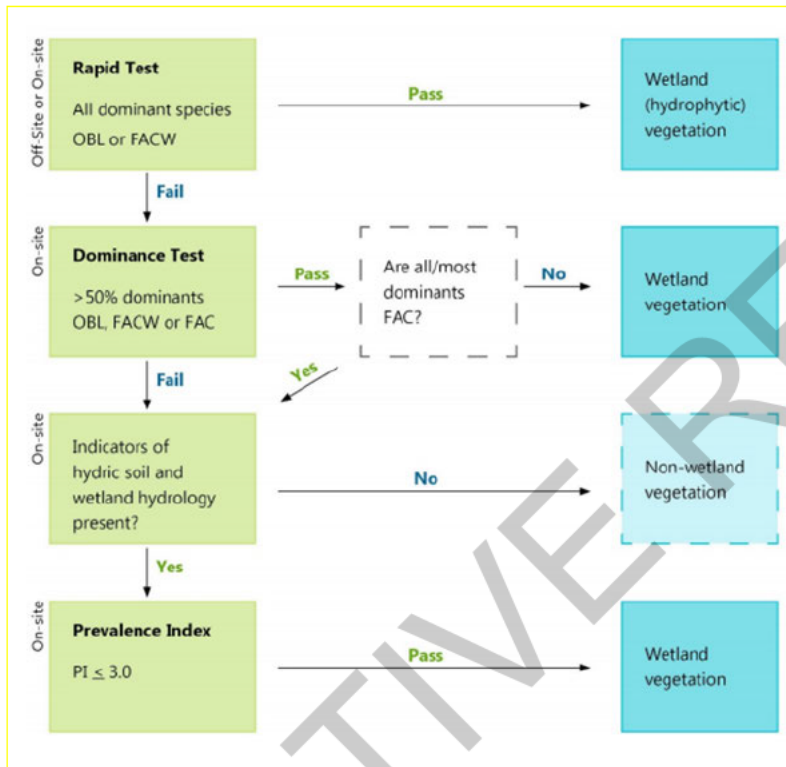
Off-Site or On-site

Rapid Test

All dominant species OBL or FACW

Pass

Wetland (hydrophytic) vegetation

Fail

On-site

Dominance Test

>50% dominants OBL, FACW or FAC

Pass

Are all/most dominants FAC?

No

Wetland vegetation

Fail

Yes

On-site

Indicators of hydric soil and wetland hydrology present?

No

Non-wetland vegetation

Yes

On-site

Prevalence Index

PI $\leq$ 3.0

Pass

Wetland vegetation

TIVE R